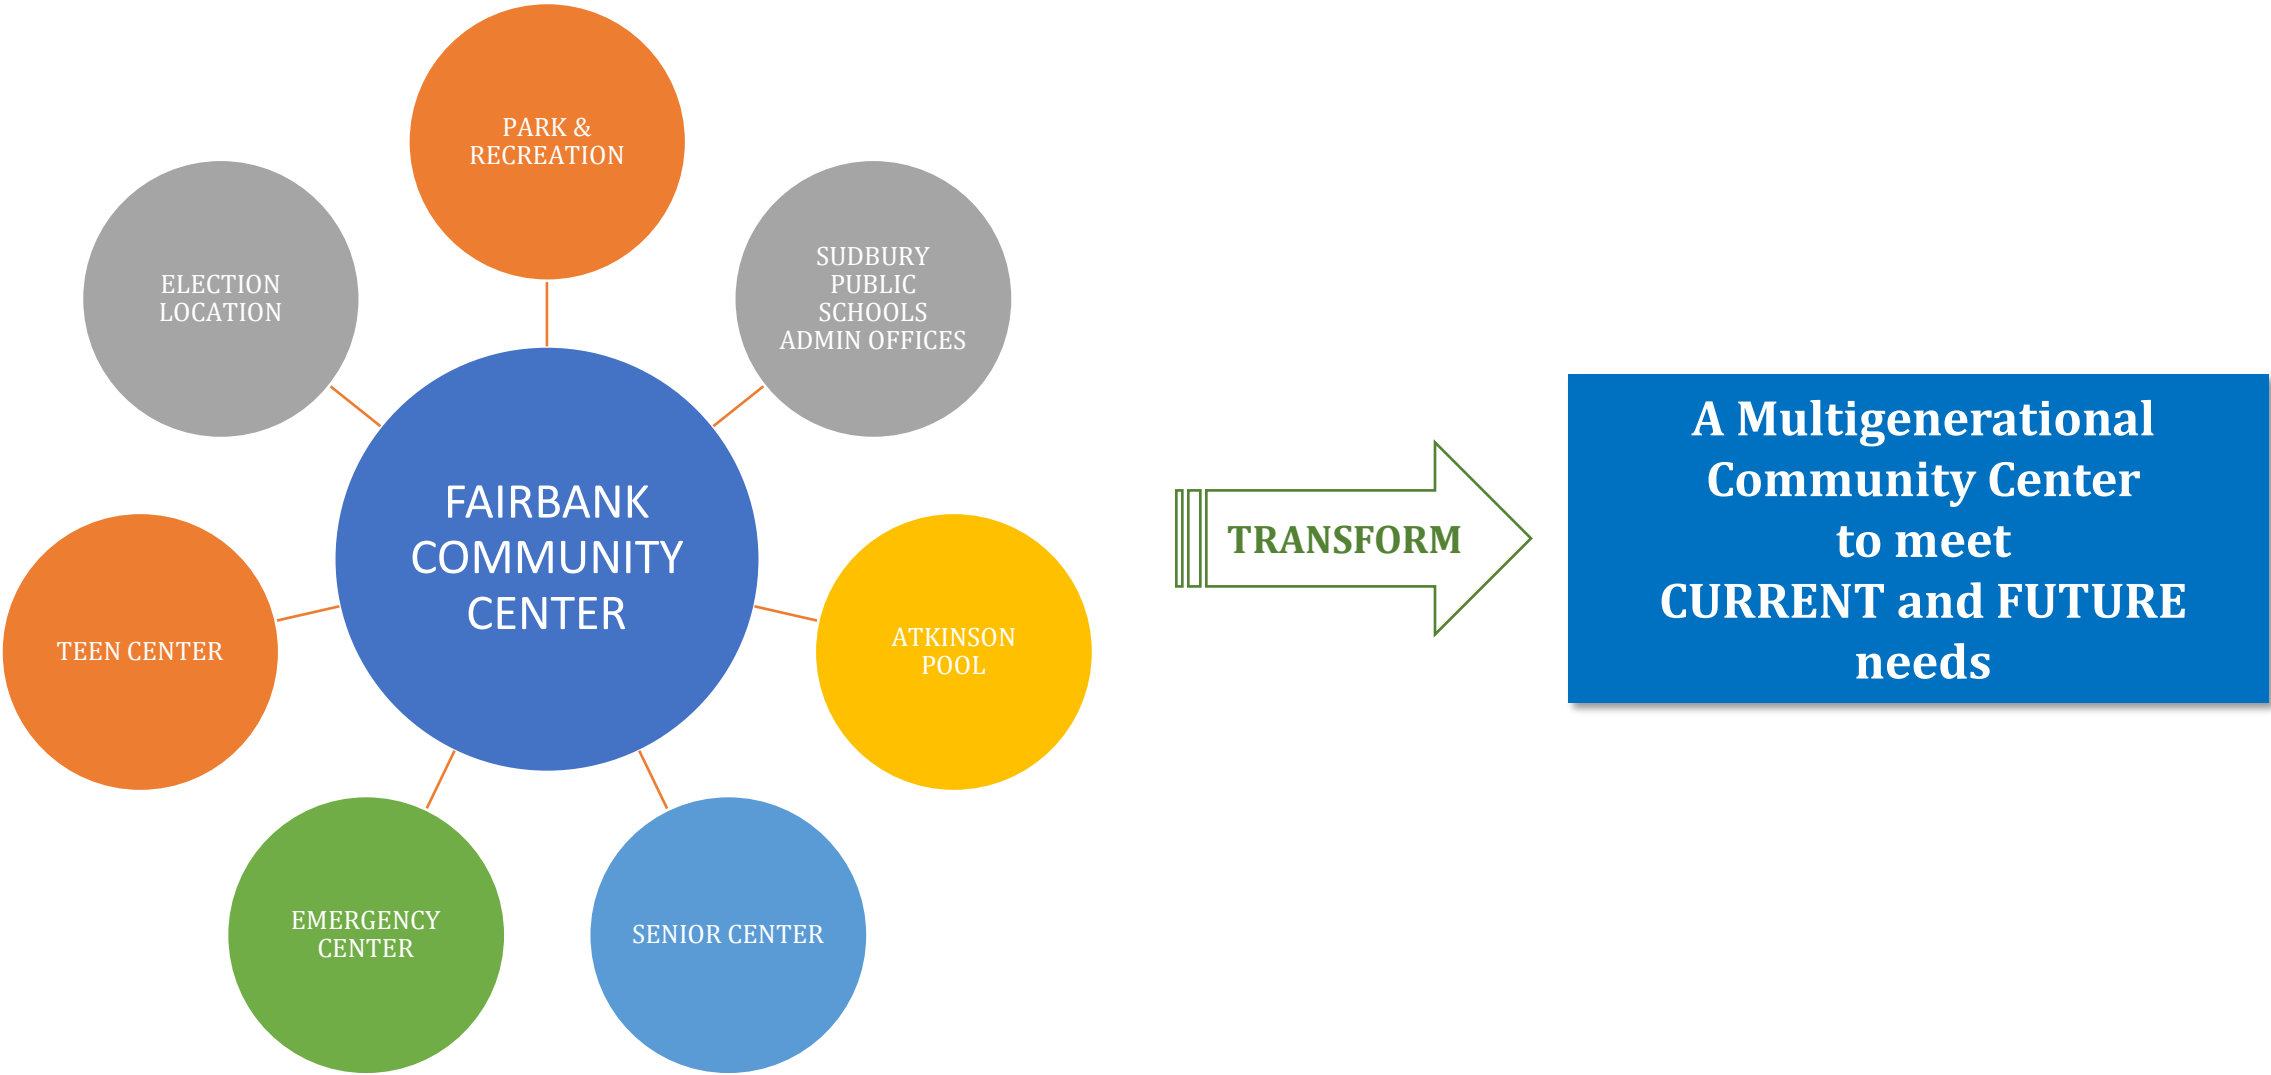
PARK & RECREATION

ELECTION LOCATION

SUDBURY PUBLIC SCHOOLS ADMIN OFFICES

FAIRBANK COMMUNITY CENTER

TEEN CENTER

ATKINSON POOL

EMERGENCY CENTER

SENIOR CENTER

TRANSFORM

A Multigenerational Community Center to meet CURRENT and FUTURE needs